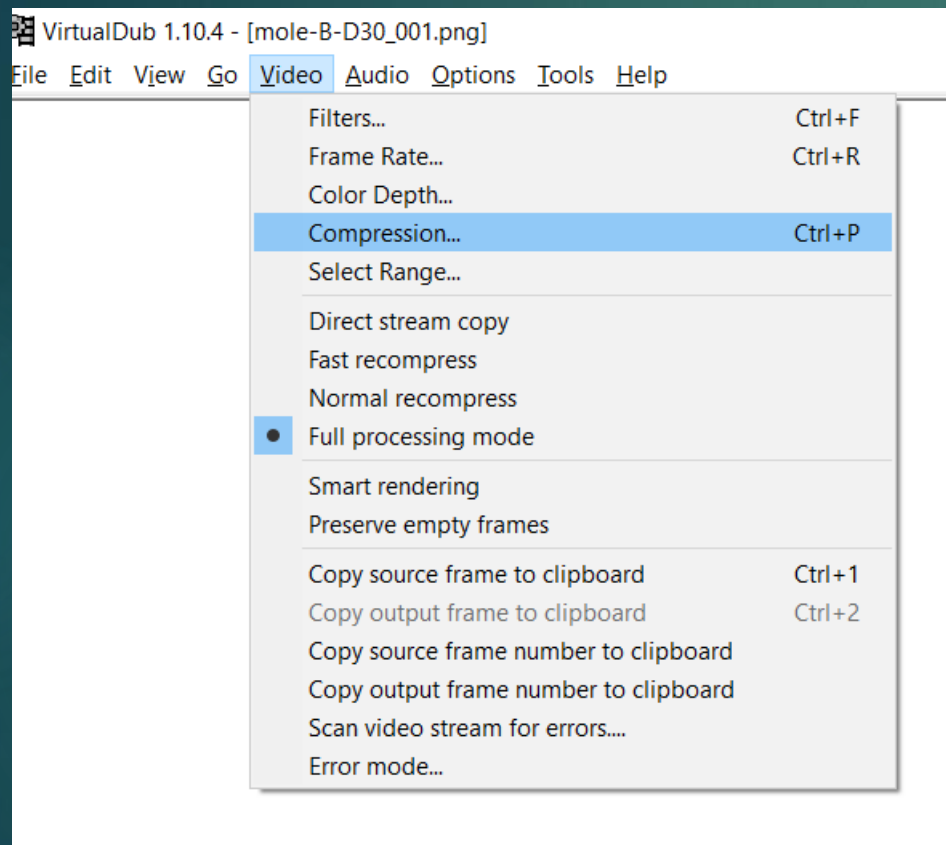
VirtualDub 1.10.4 - [mole-B-D30_001.png]

File Edit View Go Video Audio Options Tools Help

Filters... Ctrl+F
Frame Rate... Ctrl+R
Color Depth...
Compression... Ctrl+P
Select Range...

Direct stream copy
Fast recompress
Normal recompress
Full processing mode

Smart rendering
Preserve empty frames

Copy source frame to clipboard Ctrl+1
Copy output frame to clipboard Ctrl+2
Copy source frame number to clipboard
Copy output frame number to clipboard
Scan video stream for errors....
Error mode...